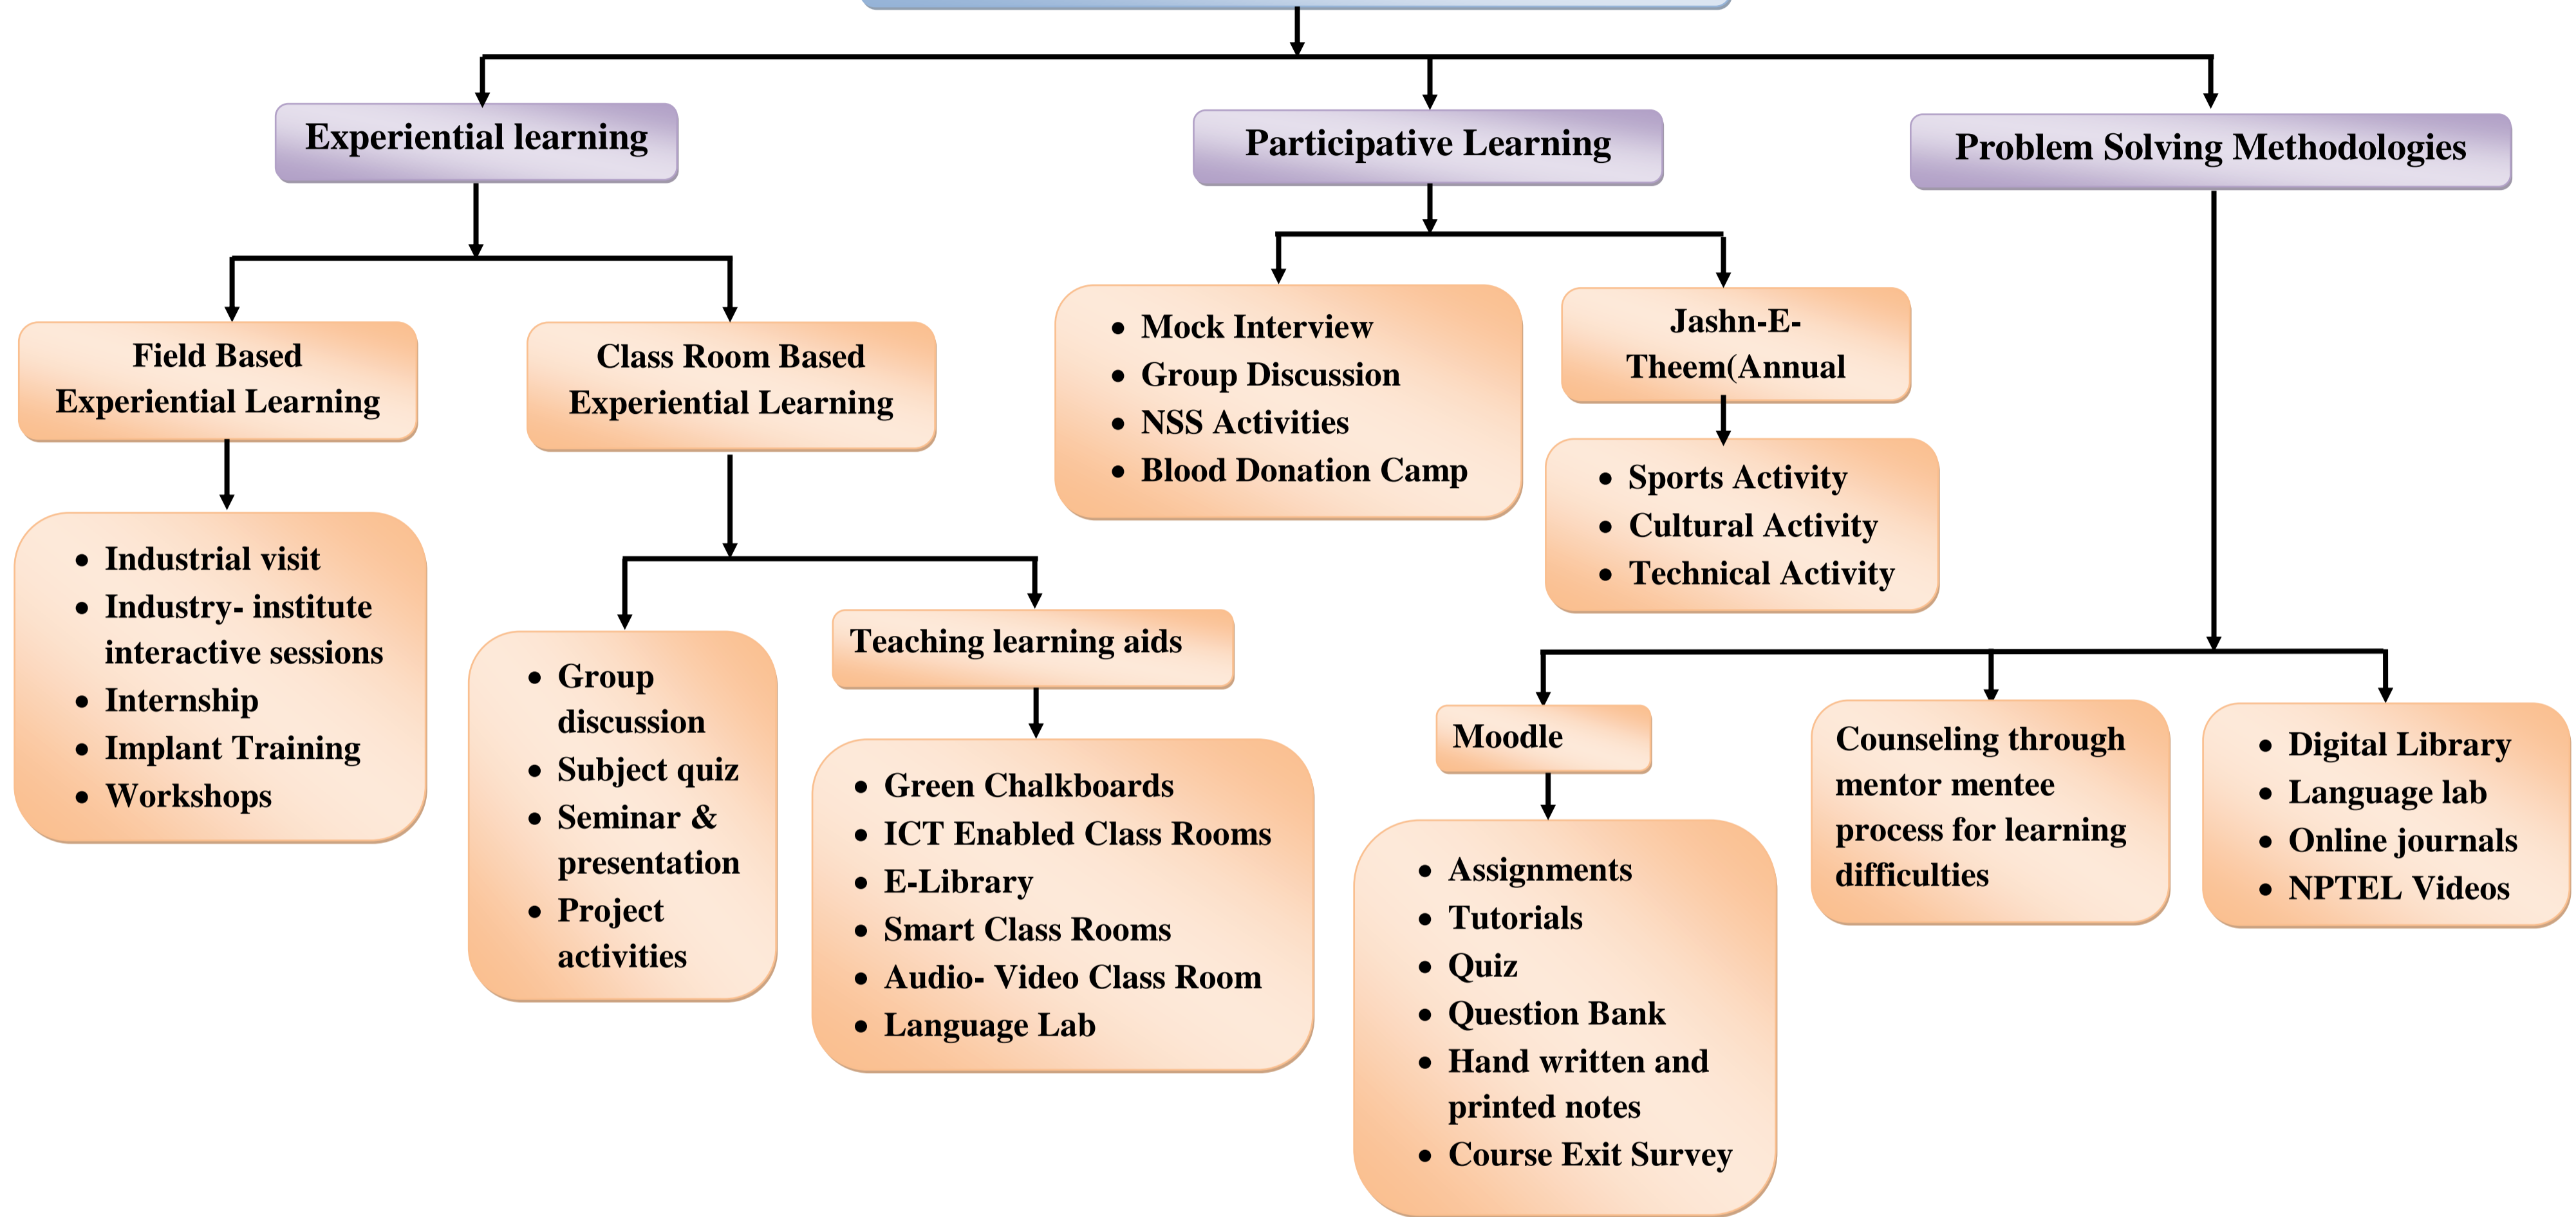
Experiential learning

Participative Learning

Problem Solving Methodologies

Field Based Experiential Learning

Class Room Based Experiential Learning

- Industrial visit
- Industry- institute interactive sessions
- Internship
- Implant Training
- Workshops

- Group discussion
- Subject quiz
- Seminar & presentation
- Project activities

Teaching learning aids

- Green Chalkboards
- ICT Enabled Class Rooms
- E-Library
- Smart Class Rooms
- Audio- Video Class Room
- Language Lab

- Mock Interview
- Group Discussion
- NSS Activities
- Blood Donation Camp

Jashn-E-Theem(Annual

- Sports Activity
- Cultural Activity
- Technical Activity

Moodle

- Assignments
- Tutorials
- Quiz
- Question Bank
- Hand written and printed notes
- Course Exit Survey

Counseling through mentor mentee process for learning difficulties

- Digital Library
- Language lab
- Online journals
- NPTEL Videos